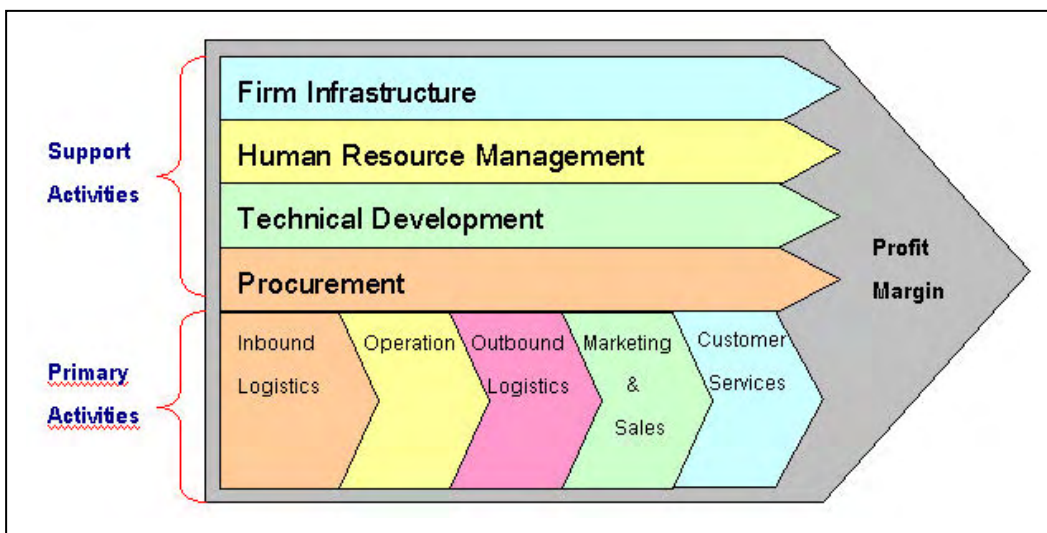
Support Activities

Firm Infrastructure

Human Resource Management

Technical Development

Procurement

Profit Margin

Primary Activities

Inbound Logistics

Operation

Outbound Logistics

Marketing & Sales

Customer Services